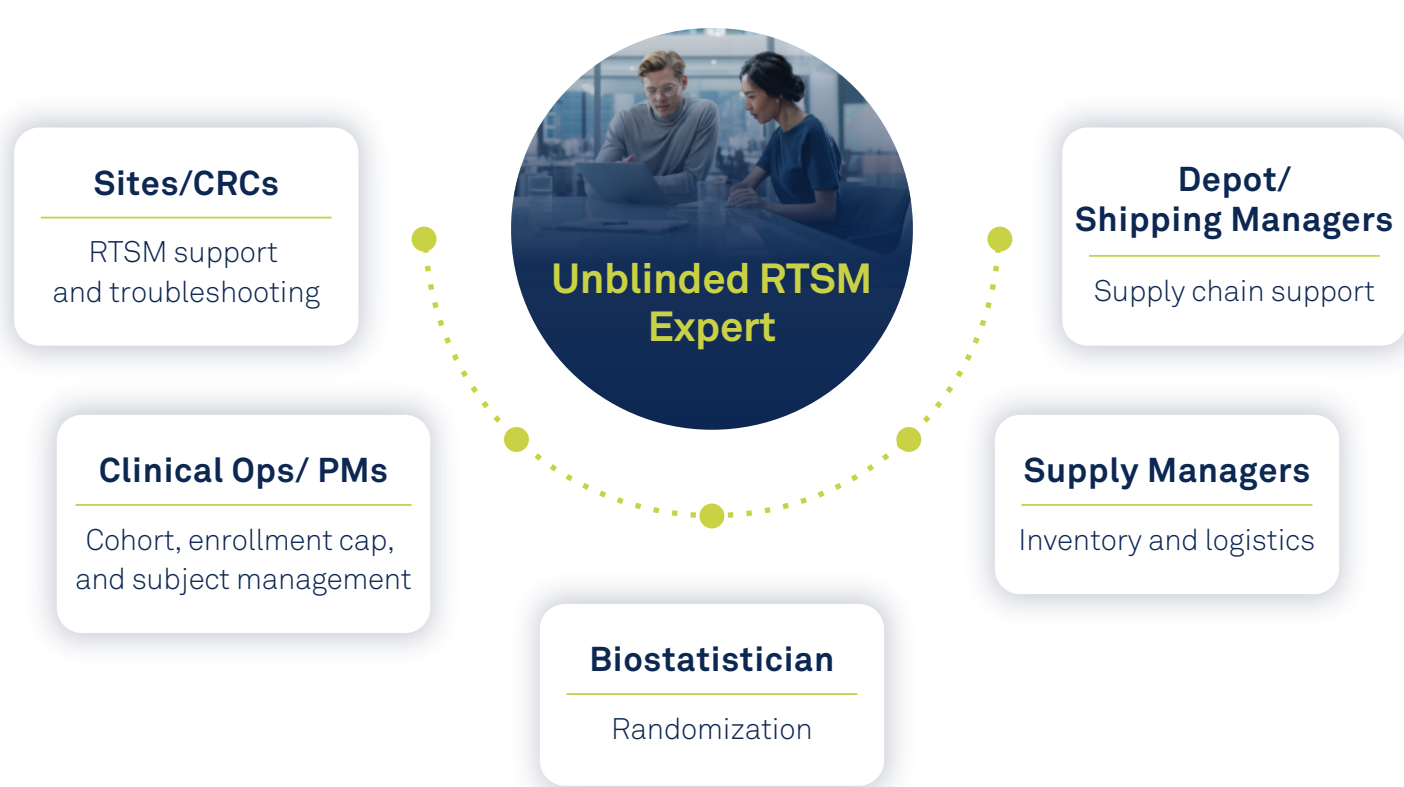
Unblinded RTSM Expert

Sites/CRCs

RTSM support and troubleshooting

Clinical Ops/ PMs

Cohort, enrollment cap, and subject management

Biostatistician

Randomization

Supply Managers

Inventory and logistics

Depot/ Shipping Managers

Supply chain support